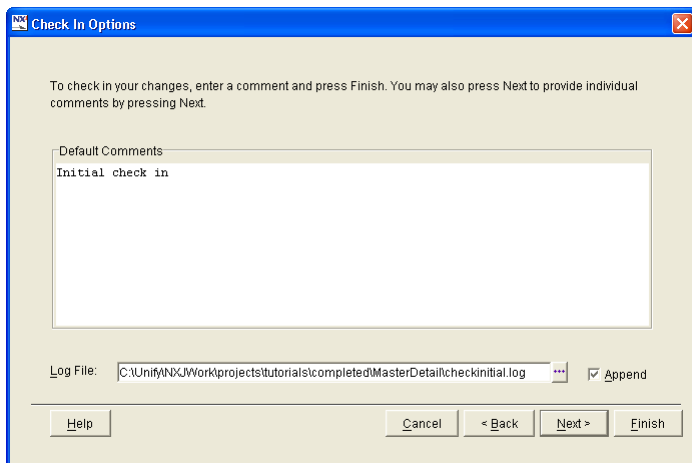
NX Check In Options

To check in your changes, enter a comment and press Finish. You may also press Next to provide individual comments by pressing Next.

Default Comments

Initial check in

Log File: C:\Unify\NXJWork\projects\tutorials\completed\MasterDetail\checkinitial.log ...

Append

Help

Cancel

< Back

Next >

Finish